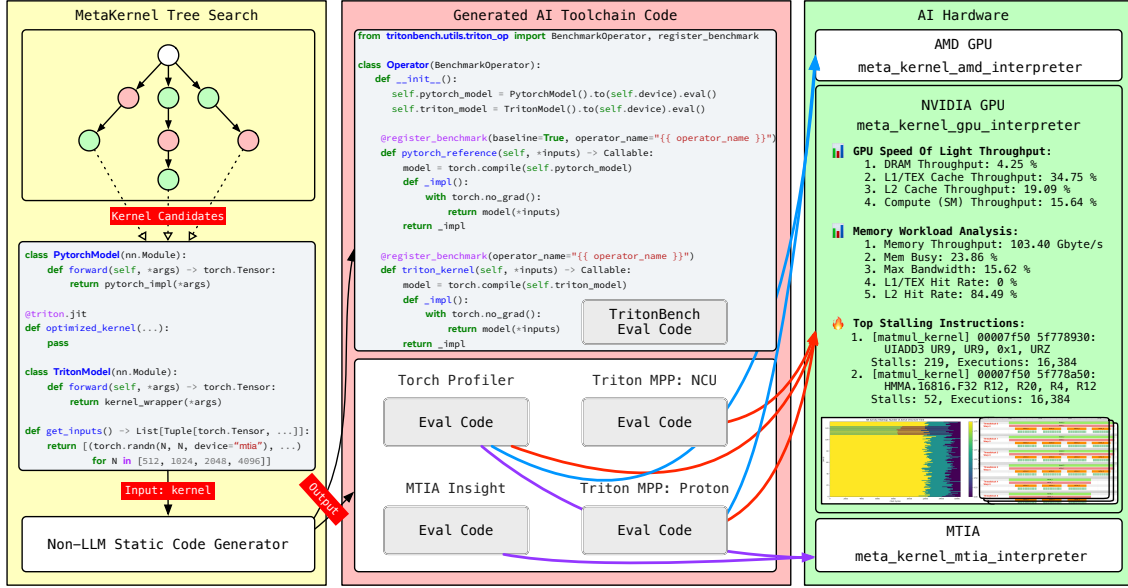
MetaKernel Tree Search

Kernel Candidates

class PytorchModel(nn.Module):
def forward(self, *args) -> torch.Tensor:
return pytorch_impl(*args)

@triton.jit
def optimized_kernel(...):
pass

class TritonModel(nn.Module):
def forward(self, *args) -> torch.Tensor:
return kernel_wrapper(*args)

def get_inputs() -> List[Tuple[torch.Tensor, ...]]:
return [(torch.randn(N, N, device="mtia"), ...)
for N in [512, 1024, 2048, 4096]]

Input: kernel

Non-LLM Static Code Generator

Output

Generated AI Toolchain Code

from tritonbench.utils.triton_op import BenchmarkOperator, register_benchmark

class Operator(BenchmarkOperator):
def __init__():
self.pytorch_model = PytorchModel().to(self.device).eval()
self.triton_model = TritonModel().to(self.device).eval()

@register_benchmark(baseline=True, operator_name="{{ operator_name }}")
def pytorch_reference(self, *inputs) -> Callable:
model = torch.compile(self.pytorch_model)
def _impl():
with torch.no_grad():
return model(*inputs)
return _impl

@register_benchmark(operator_name="{{ operator_name }}")
def triton_kernel(self, *inputs) -> Callable:
model = torch.compile(self.triton_model)
def _impl():
with torch.no_grad():
return model(*inputs)
return _impl

TritonBench
Eval Code

Torch Profiler
Eval Code

Triton MPP: NCU
Eval Code

MTIA Insight
Eval Code

Triton MPP: Proton
Eval Code

AI Hardware

AMD GPU
meta_kernel_amd_interpreter

NVIDIA GPU
meta_kernel_gpu_interpreter

GPU Speed Of Light Throughput:
1. DRAM Throughput: 4.25 %
2. L1/TEX Cache Throughput: 34.75 %
3. L2 Cache Throughput: 19.09 %
4. Compute (SM) Throughput: 15.64 %

Memory Workload Analysis:
1. Memory Throughput: 103.40 Gbyte/s
2. Mem Busy: 23.86 %
3. Max Bandwidth: 15.62 %
4. L1/TEX Hit Rate: 0 %
5. L2 Hit Rate: 84.49 %

Top Stalling Instructions:
1. [matmul_kernel] 00007f50 5f778930: UIADD3 UR9, UR9, 0x1, URZ
Stalls: 219, Executions: 16,384
2. [matmul_kernel] 00007f50 5f778a50: HMMA.16816.F32 R12, R20, R4, R12
Stalls: 52, Executions: 16,384

MTIA
meta_kernel_mtia_interpreter